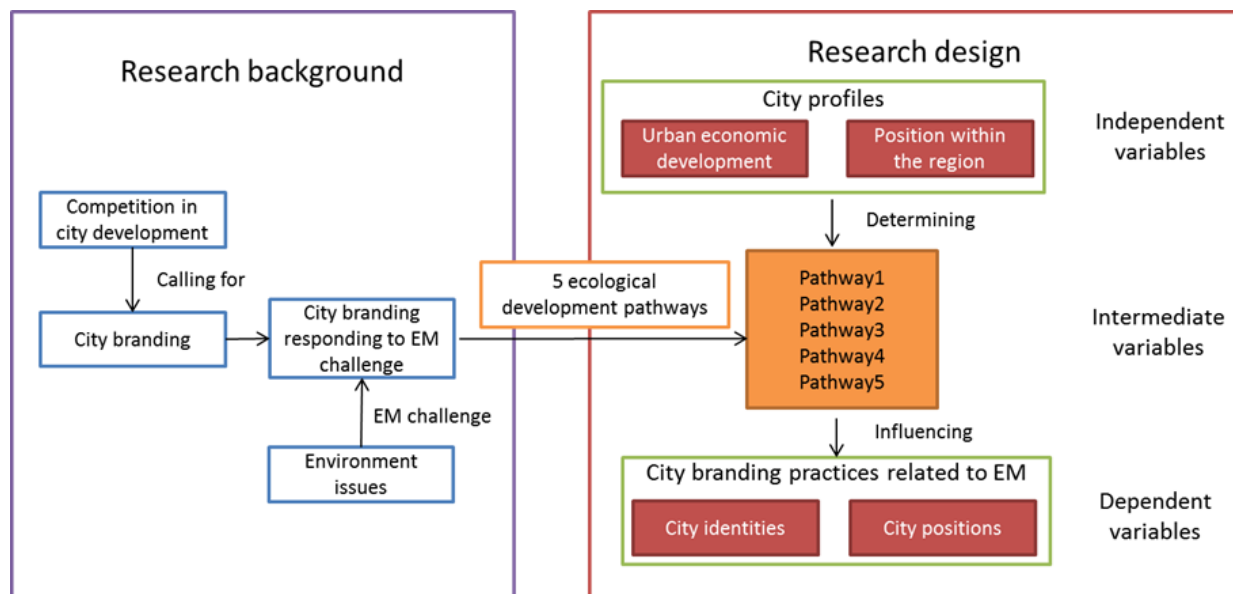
Research background

Competition in city development

Calling for

City branding

City branding responding to EM challenge

EM challenge

Environment issues

5 ecological development pathways

Research design

City profiles

Urban economic development

Position within the region

Independent variables

Determining

Pathway1
Pathway2
Pathway3
Pathway4
Pathway5

Intermediate variables

Influencing

City branding practices related to EM

City identities

City positions

Dependent variables